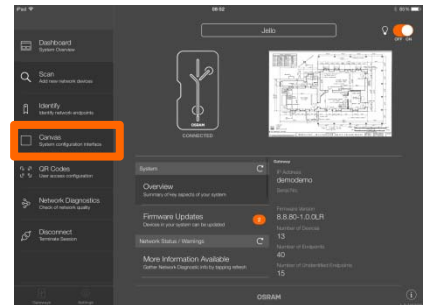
iPad

08:52

Dashboard
System Overview

Scan
Add new network devices

Identify
Identify network endpoints

Canvas
System configuration interface

QR Codes
User access configuration

Network Diagnostics
Check network quality

Disconnect
Terminate Session

Jello

OFF ON

OSRAM

CONNECTED

System

Overview
Summary of key aspects of your system

Firmware Updates
Devices in your system can be updated

2

Network Status / Warnings

More Information Available
Gather Network Diagnostic info by tapping refresh

Summary

IP Address
demodemo

Firmware Version
8.8.80-1.0.0LR

Number of Devices
13

Number of Endpoints
40

Number of Unidentified Endpoints
15

OSRAM